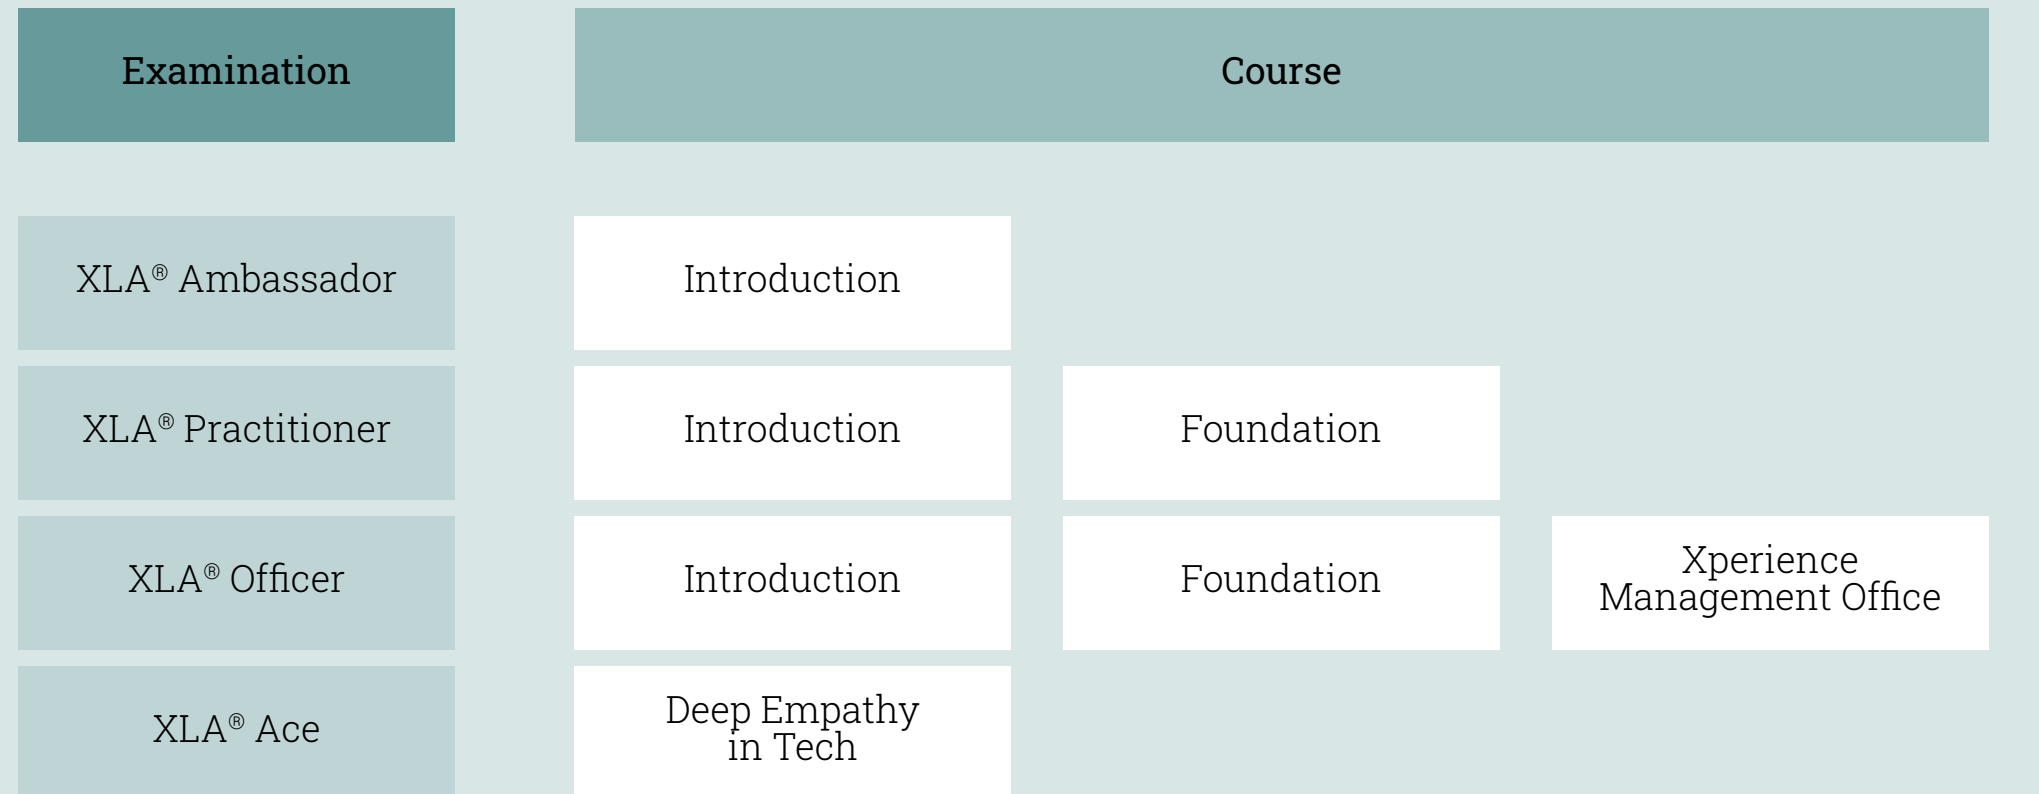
| Examination | Course | | |
|---|---|---|---|
| XLA® Ambassador | Introduction | | |
| XLA® Practitioner | Introduction | Foundation | |
| XLA® Officer | Introduction | Foundation | Xperience Management Office |
| XLA® Ace | Deep Empathy in Tech | | |